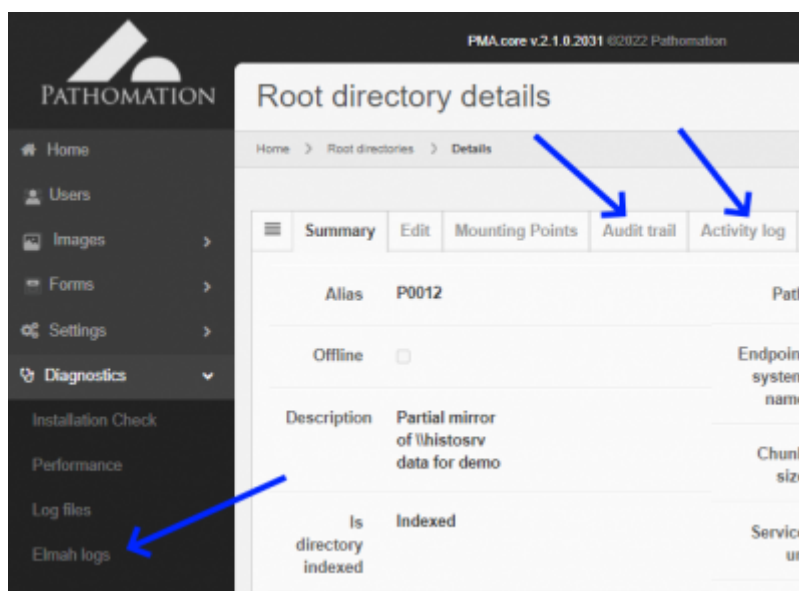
PATHOMATION

PMA.core v.2.1.0.2031 ©2022 Pathomation

Home
Users
Images
Forms
Settings
Diagnostics
Installation Check
Performance
Log files
Elmah logs

Root directory details

Home > Root directories > Details

Summary | Edit | Mounting Points | Audit trail | Activity log

| | |
|---|---|
| Alias | P0012 |
| Offline | |
| Description | Partial mirror of \\histosrv data for demo |
| Is directory indexed | Indexed |

Path
Endpoint system name
Chunk size
Service url